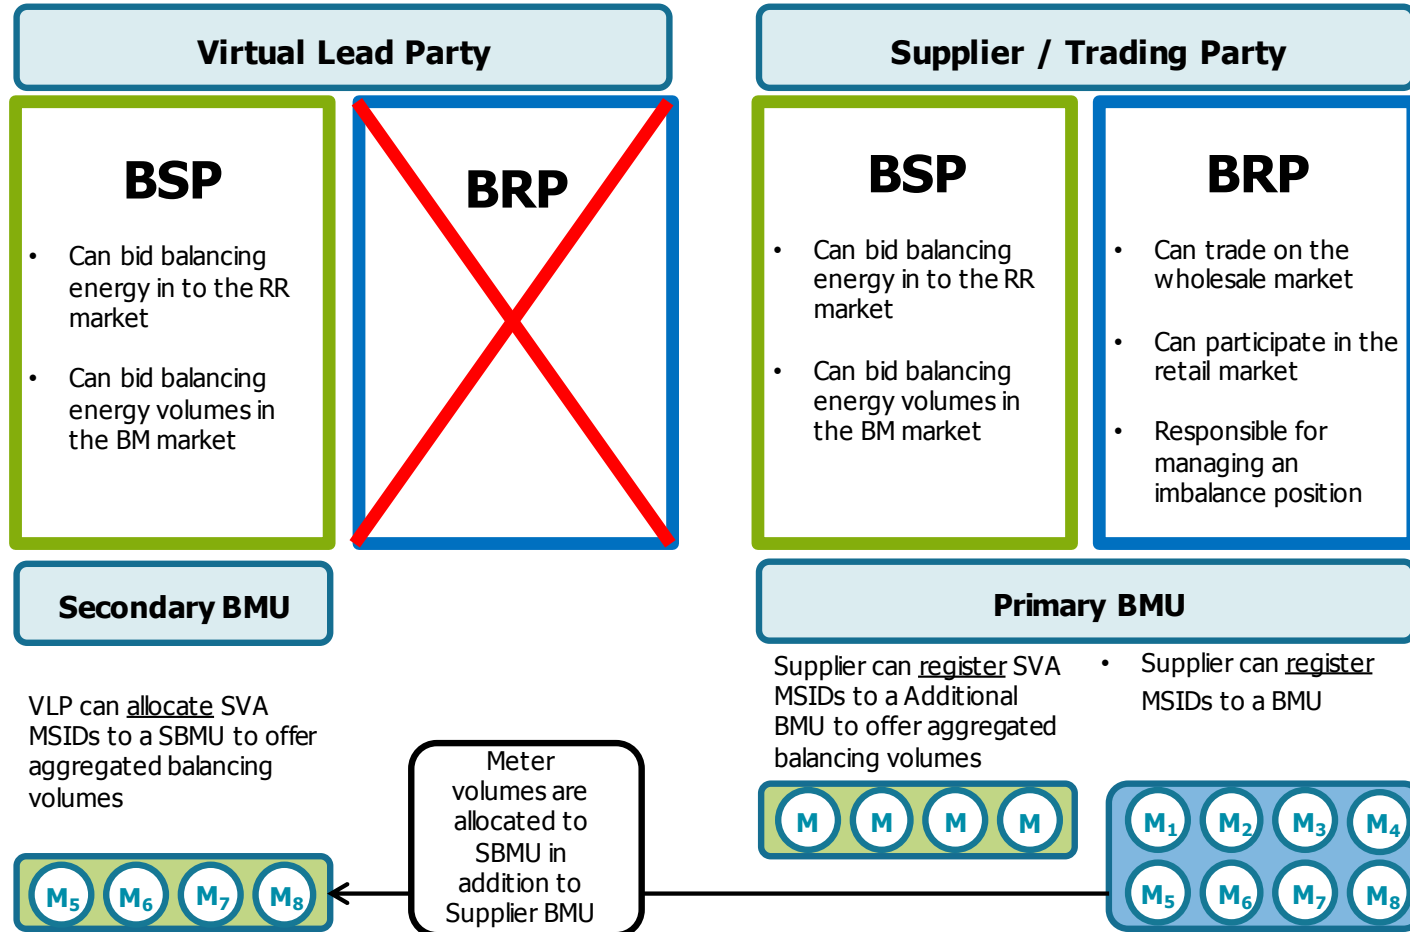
Virtual Lead Party

BSP

- Can bid balancing energy in to the RR market
- Can bid balancing energy volumes in the BM market

BRP

Supplier / Trading Party

BSP

- Can bid balancing energy in to the RR market
- Can bid balancing energy volumes in the BM market

BRP

- Can trade on the wholesale market
- Can participate in the retail market
- Responsible for managing an imbalance position

Secondary BMU

VLP can allocate SVA MSIDs to a SBMU to offer aggregated balancing volumes

Primary BMU

Supplier can register SVA MSIDs to a Additional BMU to offer aggregated balancing volumes

- Supplier can register MSIDs to a BMU

Meter volumes are allocated to SBMU in addition to Supplier BMU

M M M M

$M_1$ $M_2$ $M_3$ $M_4$

$M_5$ $M_6$ $M_7$ $M_8$

$M_5$ $M_6$ $M_7$ $M_8$